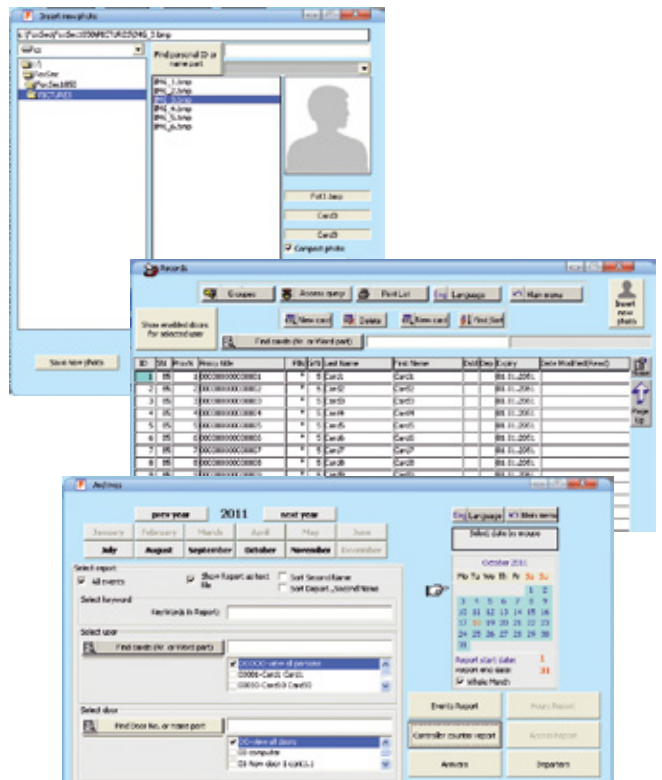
Insert new photo

c:\FocSec\FocSec\EXE\PICTURES\IMG_3.bmp

c:\
FocSec
FocSec\EXE
PICTURES

Find personal ID or name part

IMG_1.bmp
IMG_2.bmp
IMG_3.bmp
IMG_4.bmp
IMG_5.bmp
IMG_6.bmp

Foto1.bmp
Card3
Card3
Compact photo

Save new photo

Records

Groups
Access query
Print List
Language
Main menu
Insert new photo

Show enabled doors for selected user

New card
Delete
New card
First Sort

Find cards (Nr. or Word part)

| ID | Sit | Pos% | Proxy title | FIN | Grp | Last Name | First Name | Dist | Dep | Expiry | Date Modified(Read) |
|---|---|---|---|---|---|---|---|---|---|---|---|
| 1 | 05 | 1 | 000000000000001 | * | 5 | Card1 | Card1 | | | 01.11.2061 | |
| 2 | 05 | 2 | 000000000000002 | * | 5 | Card2 | Card2 | | | 01.11.2061 | |
| 3 | 05 | 3 | 000000000000003 | * | 5 | Card3 | Card3 | | | 01.11.2061 | |
| 4 | 05 | 4 | 000000000000004 | * | 5 | Card4 | Card4 | | | 01.11.2061 | |
| 5 | 05 | 5 | 000000000000005 | * | 5 | Card5 | Card5 | | | 01.11.2061 | |
| 6 | 05 | 6 | 000000000000006 | * | 5 | Card6 | Card6 | | | 01.11.2061 | |
| 7 | 05 | 7 | 000000000000007 | * | 5 | Card7 | Card7 | | | 01.11.2061 | |
| 8 | 05 | 8 | 000000000000008 | * | 5 | Card8 | Card8 | | | 01.11.2061 | |

Page Up

Archives

prev year 2011 next year

January February March April May June
July August September October November December

Language Main menu
Select date in mouse

Select report
All events
Show Report as text file
Sort Second Name
Sort Depart., Second Name

Select keyword
Keyword(s) in Report:

Select user
Find cards (Nr. or Word part)
00000-view all persons
00001-Card1 Card1
00002-Card10 Card10

Select door
Find Door No. or name part
00-view all doors
01-computer
03 Nm door 1 card(1.)

October 2011
Mo Tu We Th Fr Sa Su
1 2
3 4 5 6 7 8 9
10 11 12 13 14 15 16
17 18 19 20 21 22 23
24 25 26 27 28 29 30
31

Report start date: 1
Report end date: 31
Whole Month

Events Report
Hours Report
Controller counter report
Access Report
Answers
Importers